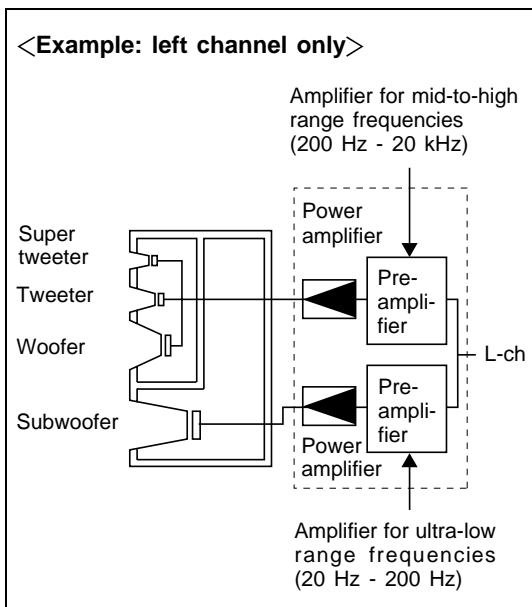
<Example: left channel only>

Amplifier for mid-to-high range frequencies (200 Hz - 20 kHz)

Power amplifier

Super tweeter

Tweeter

Woofer

Subwoofer

Pre-amplifier

L-ch

Pre-amplifier

Power amplifier

Amplifier for ultra-low range frequencies (20 Hz - 200 Hz)